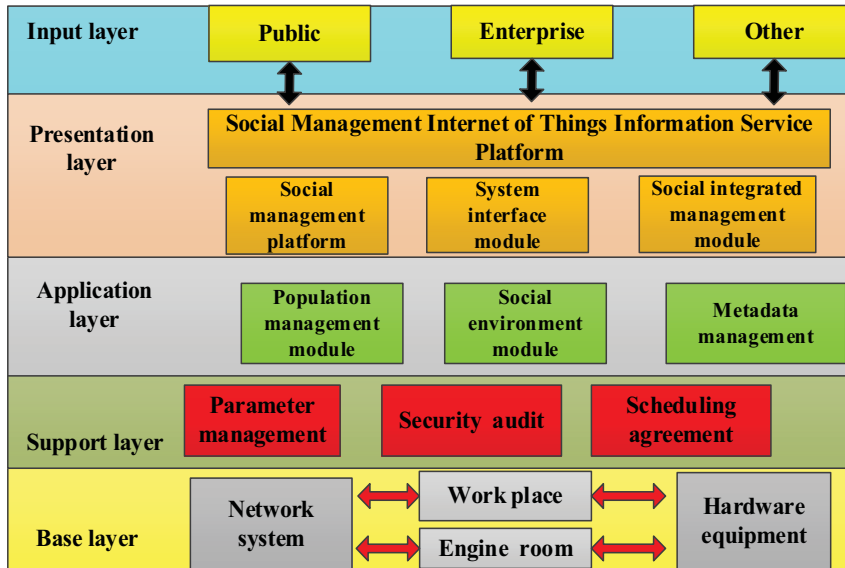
Input layer

Public

Enterprise

Other

Presentation layer

Social Management Internet of Things Information Service Platform

Social management platform

System interface module

Social integrated management module

Application layer

Population management module

Social environment module

Metadata management

Support layer

Parameter management

Security audit

Scheduling agreement

Base layer

Network system

Work place

Engine room

Hardware equipment